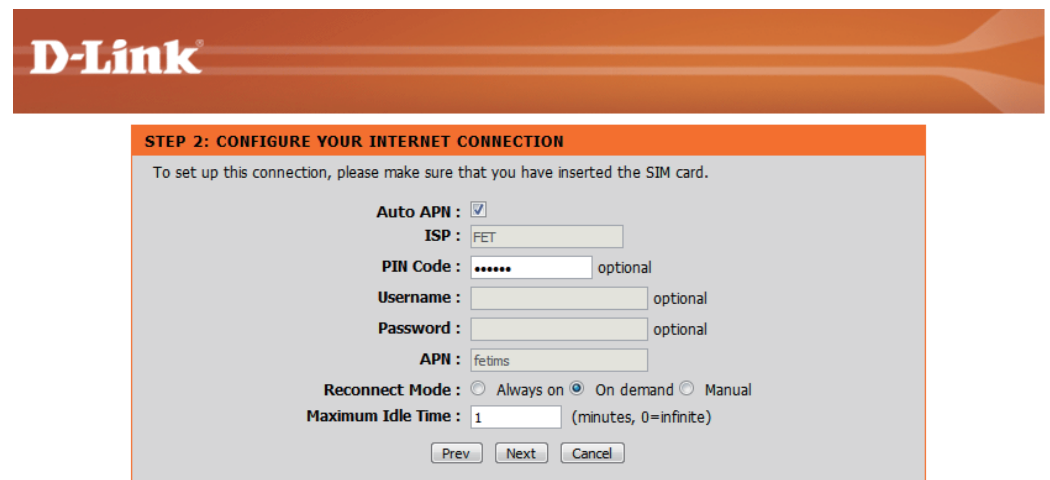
D-Link

STEP 2: CONFIGURE YOUR INTERNET CONNECTION

To set up this connection, please make sure that you have inserted the SIM card.

Auto APN :
ISP : FET
PIN Code : •••••• optional
Username : optional
Password : optional
APN : fetims
Reconnect Mode : Always on On demand Manual
Maximum Idle Time : 1 (minutes, 0=infinite)

Prev Next Cancel